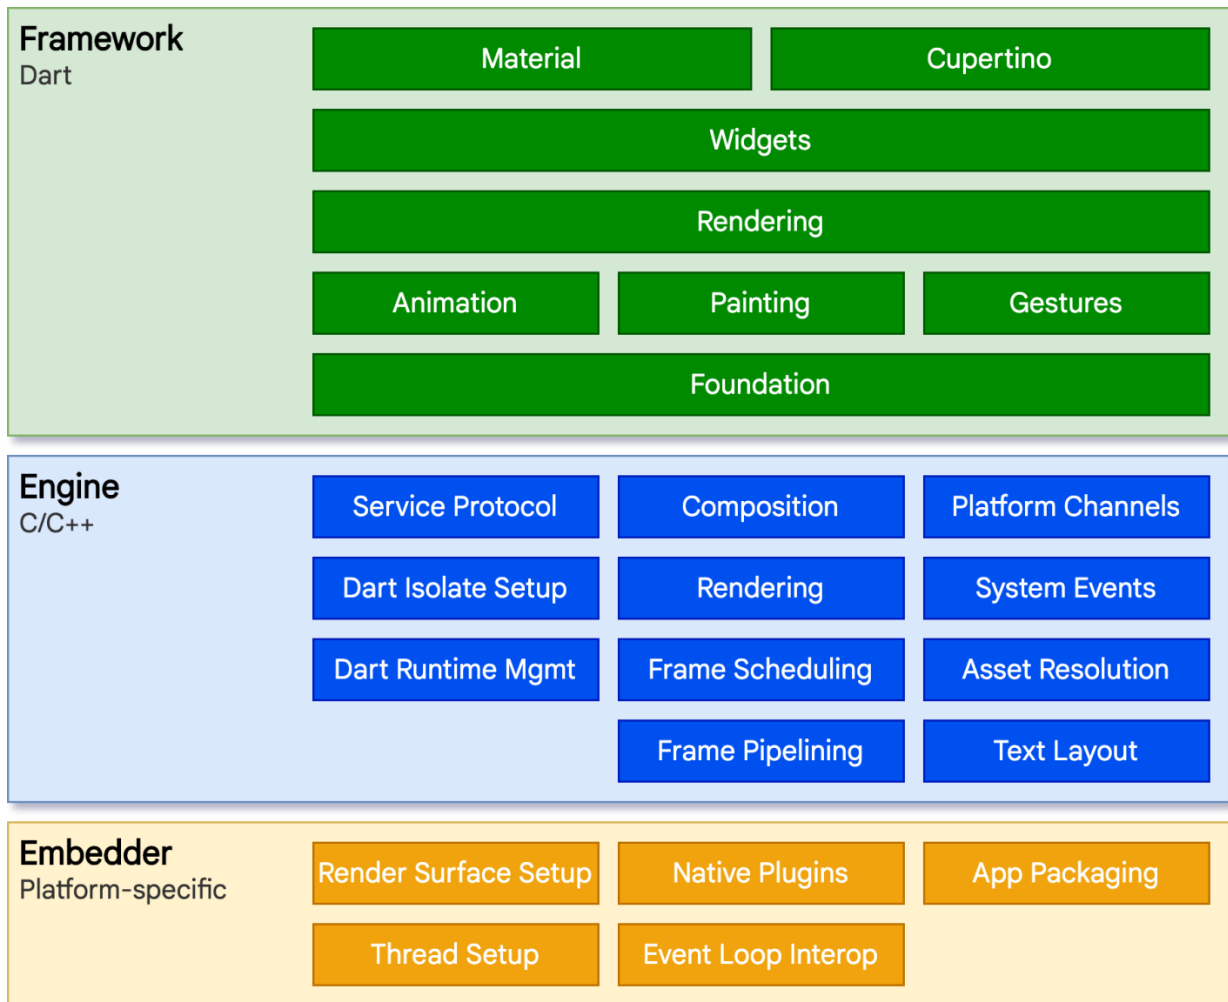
Framework
Dart

Material
Cupertino
Widgets
Rendering
Animation
Painting
Gestures
Foundation

Engine
C/C++

Service Protocol
Composition
Platform Channels
Dart Isolate Setup
Rendering
System Events
Dart Runtime Mgmt
Frame Scheduling
Asset Resolution
Frame Pipelining
Text Layout

Embedder
Platform-specific

Render Surface Setup
Native Plugins
App Packaging
Thread Setup
Event Loop Interop